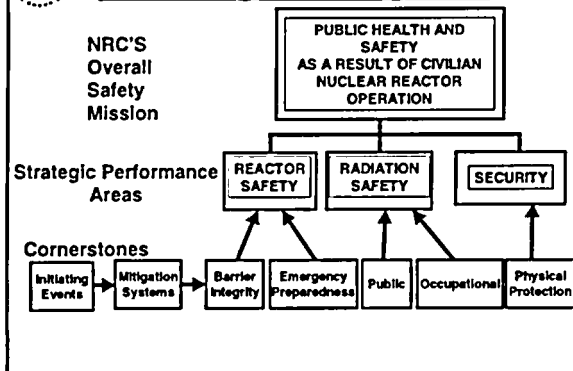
NRC'S Overall Safety Mission

PUBLIC HEALTH AND SAFETY AS A RESULT OF CIVILIAN NUCLEAR REACTOR OPERATION

Strategic Performance Areas

REACTOR SAFETY

RADIATION SAFETY

SECURITY

Cornerstones

Initiating Events

Mitigation Systems

Barrier Integrity

Emergency Preparedness

Public

Occupational

Physical Protection